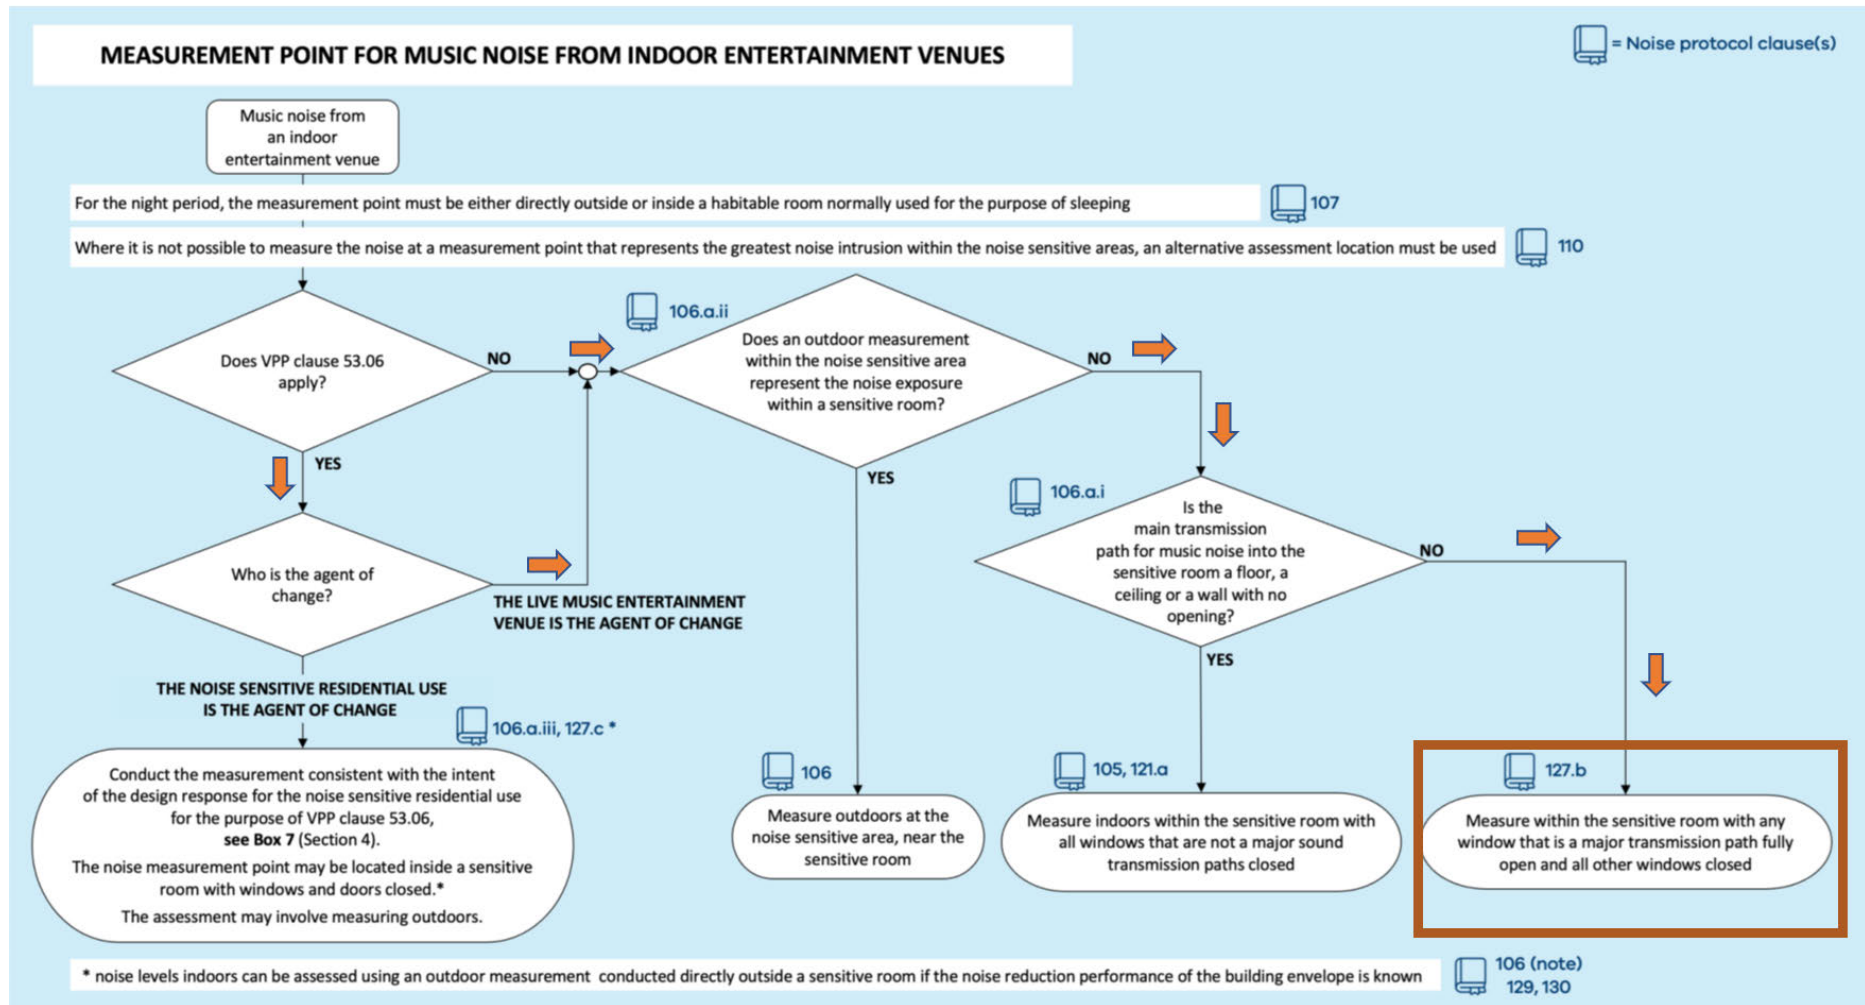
MEASUREMENT POINT FOR MUSIC NOISE FROM INDOOR ENTERTAINMENT VENUES

= Noise protocol clause(s)

Music noise from an indoor entertainment venue

For the night period, the measurement point must be either directly outside or inside a habitable room normally used for the purpose of sleeping

107

Where it is not possible to measure the noise at a measurement point that represents the greatest noise intrusion within the noise sensitive areas, an alternative assessment location must be used

110

Does VPP clause 53.06 apply?

NO

YES

106.a.ii

Does an outdoor measurement within the noise sensitive area represent the noise exposure within a sensitive room?

NO

YES

Who is the agent of change?

THE LIVE MUSIC ENTERTAINMENT VENUE IS THE AGENT OF CHANGE

THE NOISE SENSITIVE RESIDENTIAL USE IS THE AGENT OF CHANGE

106.a.iii, 127.c *

Conduct the measurement consistent with the intent of the design response for the noise sensitive residential use for the purpose of VPP clause 53.06, **see Box 7** (Section 4).
The noise measurement point may be located inside a sensitive room with windows and doors closed.*
The assessment may involve measuring outdoors.

106.a.i

Is the main transmission path for music noise into the sensitive room a floor, a ceiling or a wall with no opening?

NO

YES

106

Measure outdoors at the noise sensitive area, near the sensitive room

105, 121.a

Measure indoors within the sensitive room with all windows that are not a major sound transmission paths closed

127.b

Measure within the sensitive room with any window that is a major transmission path fully open and all other windows closed

* noise levels indoors can be assessed using an outdoor measurement conducted directly outside a sensitive room if the noise reduction performance of the building envelope is known

106 (note)
129, 130